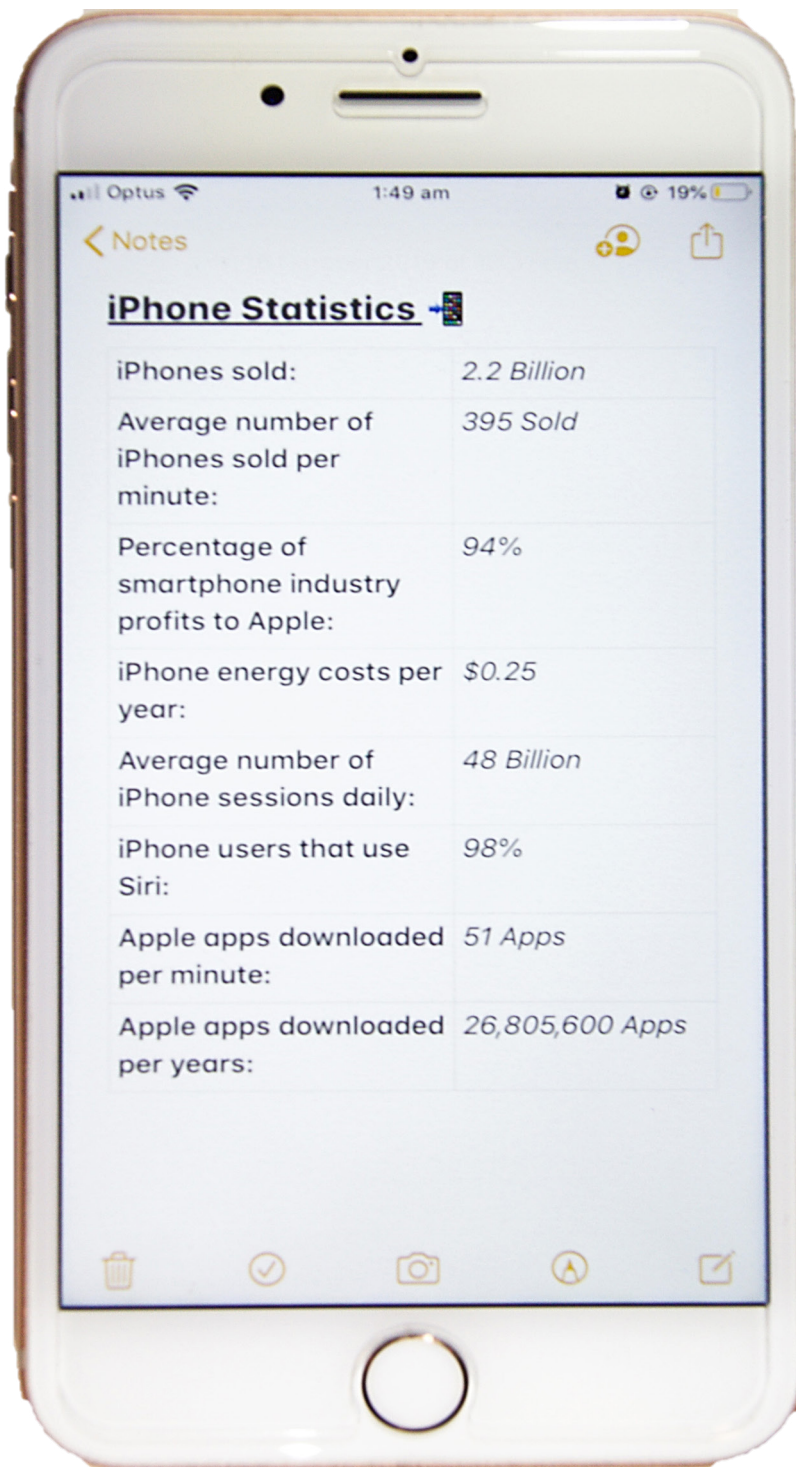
Optus 1:49 am 19%

Notes

iPhone Statistics 📲

| iPhones sold: | 2.2 Billion |
|---|---|
| Average number of iPhones sold per minute: | 395 Sold |
| Percentage of smartphone industry profits to Apple: | 94% |
| iPhone energy costs per year: | $0.25 |
| Average number of iPhone sessions daily: | 48 Billion |
| iPhone users that use Siri: | 98% |
| Apple apps downloaded per minute: | 51 Apps |
| Apple apps downloaded per years: | 26,805,600 Apps |